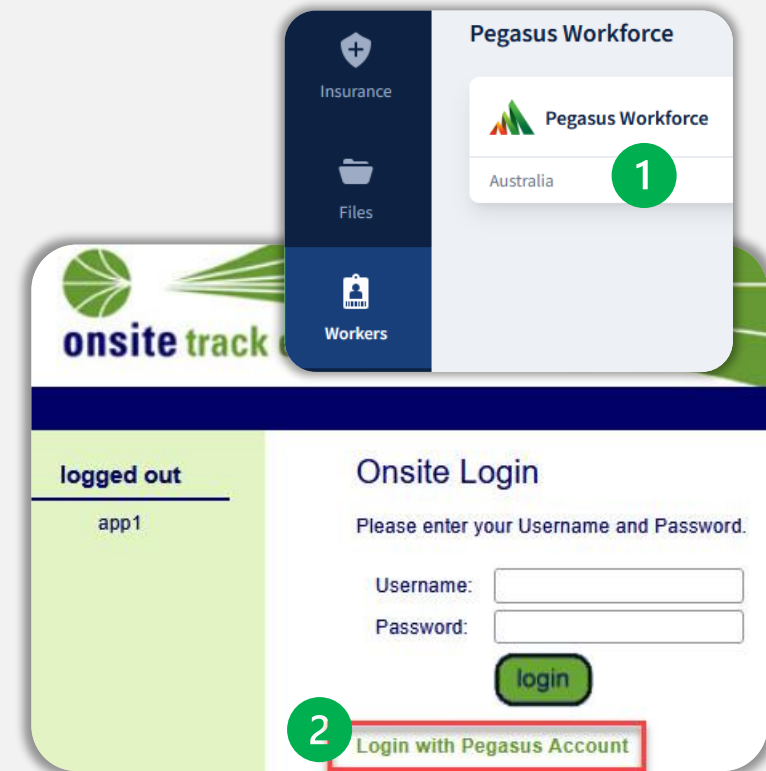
Insurance

Files

Workers

Pegasus Workforce

Pegasus Workforce

Australia

1

onsite track

logged out

app1

Onsite Login

Please enter your Username and Password.

Username:

Password:

login

2

Login with Pegasus Account